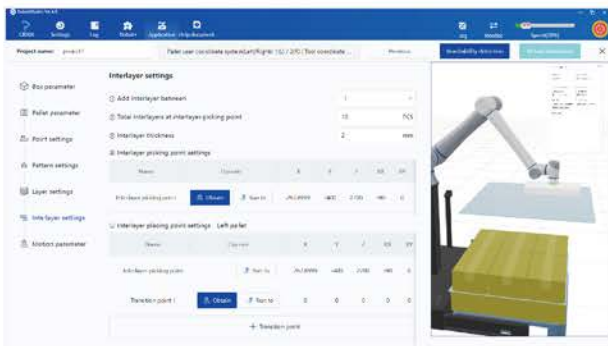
Interlayer settings

Box parameter

Pallet parameter

Point settings

Pattern settings

Layer settings

Interlayer settings

Motion parameter

Add interlayer between

Total interlayers at interlayer picking point

Interlayer thickness

Interlayer picking point settings

Obtain

Run to

Interlayer placing point settings Left pallet

Run to

Transition point 1

Obtain

Run to

+ Transition point

Project name: project1

Previous

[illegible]

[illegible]

Settings

Log

Robots

Application

Help document

Speed[30%]